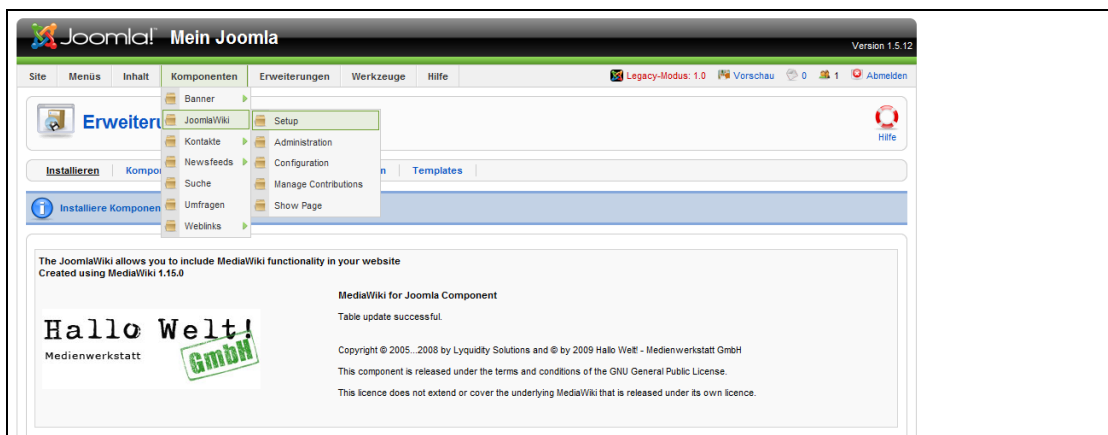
Joomla! Mein Joomla

Version 1.5.12

Site Menüs Inhalt Komponenten Erweiterungen Werkzeuge Hilfe

Legacy-Modus: 1.0 Vorschau 0 1 Abmelden

Banner
JoomlaWiki
Kontakte
Newsfeeds
Suche
Umfragen
Weblinks

Setup
Administration
Configuration
Manage Contributions
Show Page

Erweiteru

Hilfe

Installieren Kompo n Templates

Installiere Komponen

The JoomlaWiki allows you to include MediaWiki functionality in your website
Created using MediaWiki 1.15.0

Hallo Welt!
Medienwerkstatt
GmbH

MediaWiki for Joomla Component

Table update successful.

Copyright © 2005...2008 by Lyquidity Solutions and © by 2009 Hallo Welt! - Medienwerkstatt GmbH

This component is released under the terms and conditions of the GNU General Public License.

This licence does not extend or cover the underlying MediaWiki that is released under its own licence.